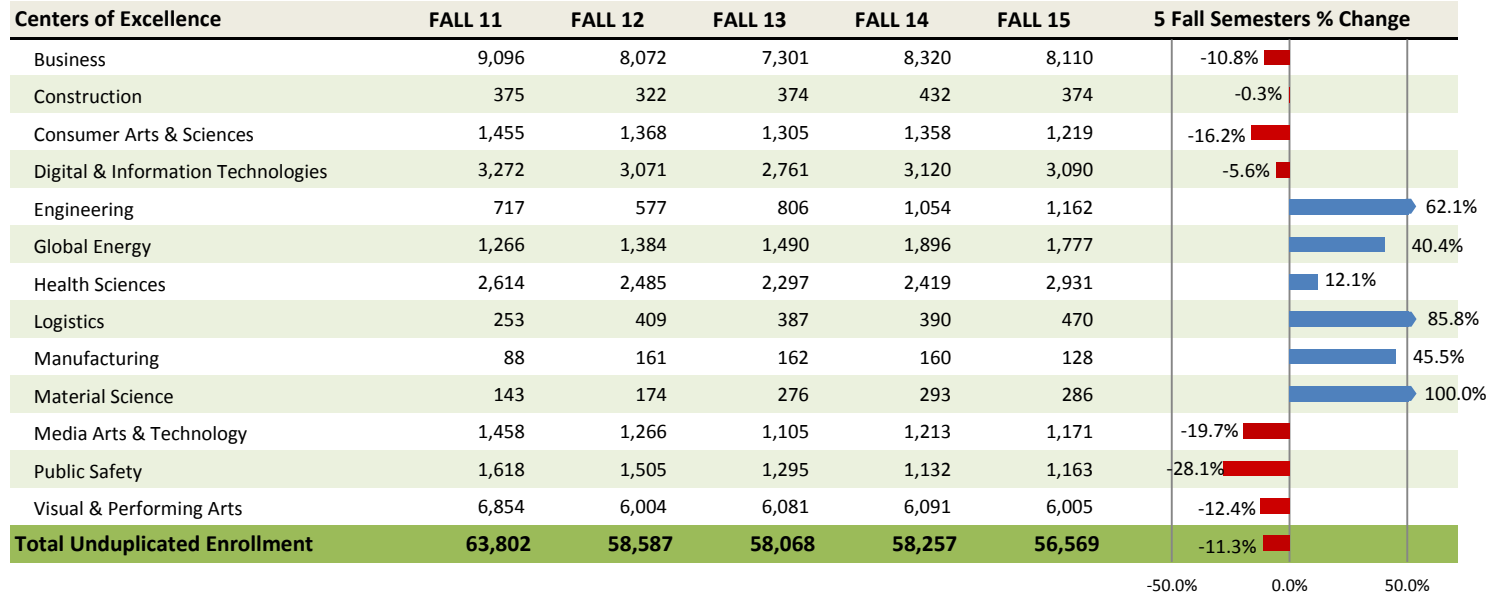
| Centers of Excellence | FALL 11 | FALL 12 | FALL 13 | FALL 14 | FALL 15 | 5 Fall Semesters % Change |
|---|---|---|---|---|---|---|
| Business | 9,096 | 8,072 | 7,301 | 8,320 | 8,110 | -10.8% |
| Construction | 375 | 322 | 374 | 432 | 374 | -0.3% |
| Consumer Arts & Sciences | 1,455 | 1,368 | 1,305 | 1,358 | 1,219 | -16.2% |
| Digital & Information Technologies | 3,272 | 3,071 | 2,761 | 3,120 | 3,090 | -5.6% |
| Engineering | 717 | 577 | 806 | 1,054 | 1,162 | 62.1% |
| Global Energy | 1,266 | 1,384 | 1,490 | 1,896 | 1,777 | 40.4% |
| Health Sciences | 2,614 | 2,485 | 2,297 | 2,419 | 2,931 | 12.1% |
| Logistics | 253 | 409 | 387 | 390 | 470 | 85.8% |
| Manufacturing | 88 | 161 | 162 | 160 | 128 | 45.5% |
| Material Science | 143 | 174 | 276 | 293 | 286 | 100.0% |
| Media Arts & Technology | 1,458 | 1,266 | 1,105 | 1,213 | 1,171 | -19.7% |
| Public Safety | 1,618 | 1,505 | 1,295 | 1,132 | 1,163 | -28.1% |
| Visual & Performing Arts | 6,854 | 6,004 | 6,081 | 6,091 | 6,005 | -12.4% |
| Total Unduplicated Enrollment | 63,802 | 58,587 | 58,068 | 58,257 | 56,569 | -11.3% |

-50.0% 0.0% 50.0%